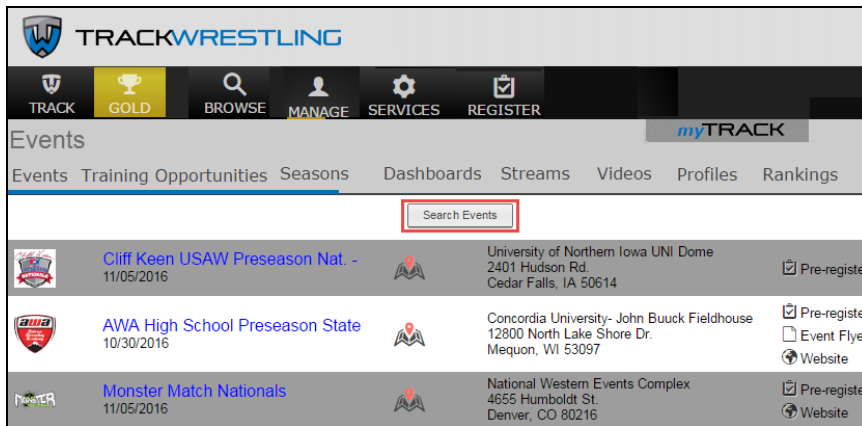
TRACKWRESTLING

TRACK GOLD BROWSE MANAGE SERVICES REGISTER

Events

myTRACK

Events Training Opportunities Seasons Dashboards Streams Videos Profiles Rankings

Search Events

Cliff Keen USAW Preseason Nat. -
11/05/2016

University of Northern Iowa UNI Dome
2401 Hudson Rd.
Cedar Falls, IA 50614

Pre-registe

AWA High School Preseason State
10/30/2016

Concordia University- John Buuck Fieldhouse
12800 North Lake Shore Dr.
Mequon, WI 53097

Pre-registe
Event Flye
Website

Monster Match Nationals
11/05/2016

National Western Events Complex
4655 Humboldt St.
Denver, CO 80216

Pre-registe
Website